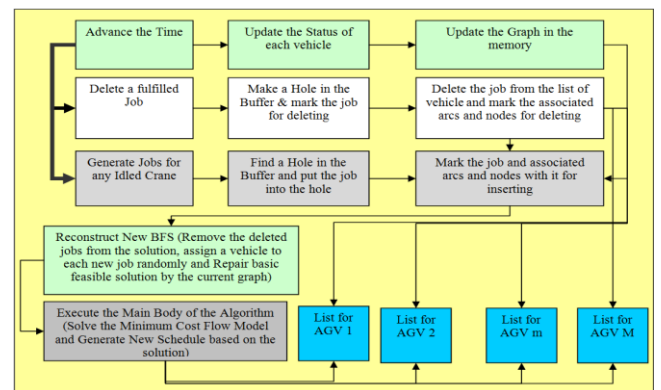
Advance the Time

Update the Status of each vehicle

Update the Graph in the memory

Delete a fulfilled Job

Make a Hole in the Buffer & mark the job for deleting

Delete the job from the list of vehicle and mark the associated arcs and nodes for deleting

Generate Jobs for any Idled Crane

Find a Hole in the Buffer and put the job into the hole

Mark the job and associated arcs and nodes with it for inserting

Reconstruct New BFS (Remove the deleted jobs from the solution, assign a vehicle to each new job randomly and Repair basic feasible solution by the current graph)

Execute the Main Body of the Algorithm (Solve the Minimum Cost Flow Model and Generate New Schedule based on the solution)

List for AGV 1

List for AGV 2

List for AGV m

List for AGV M